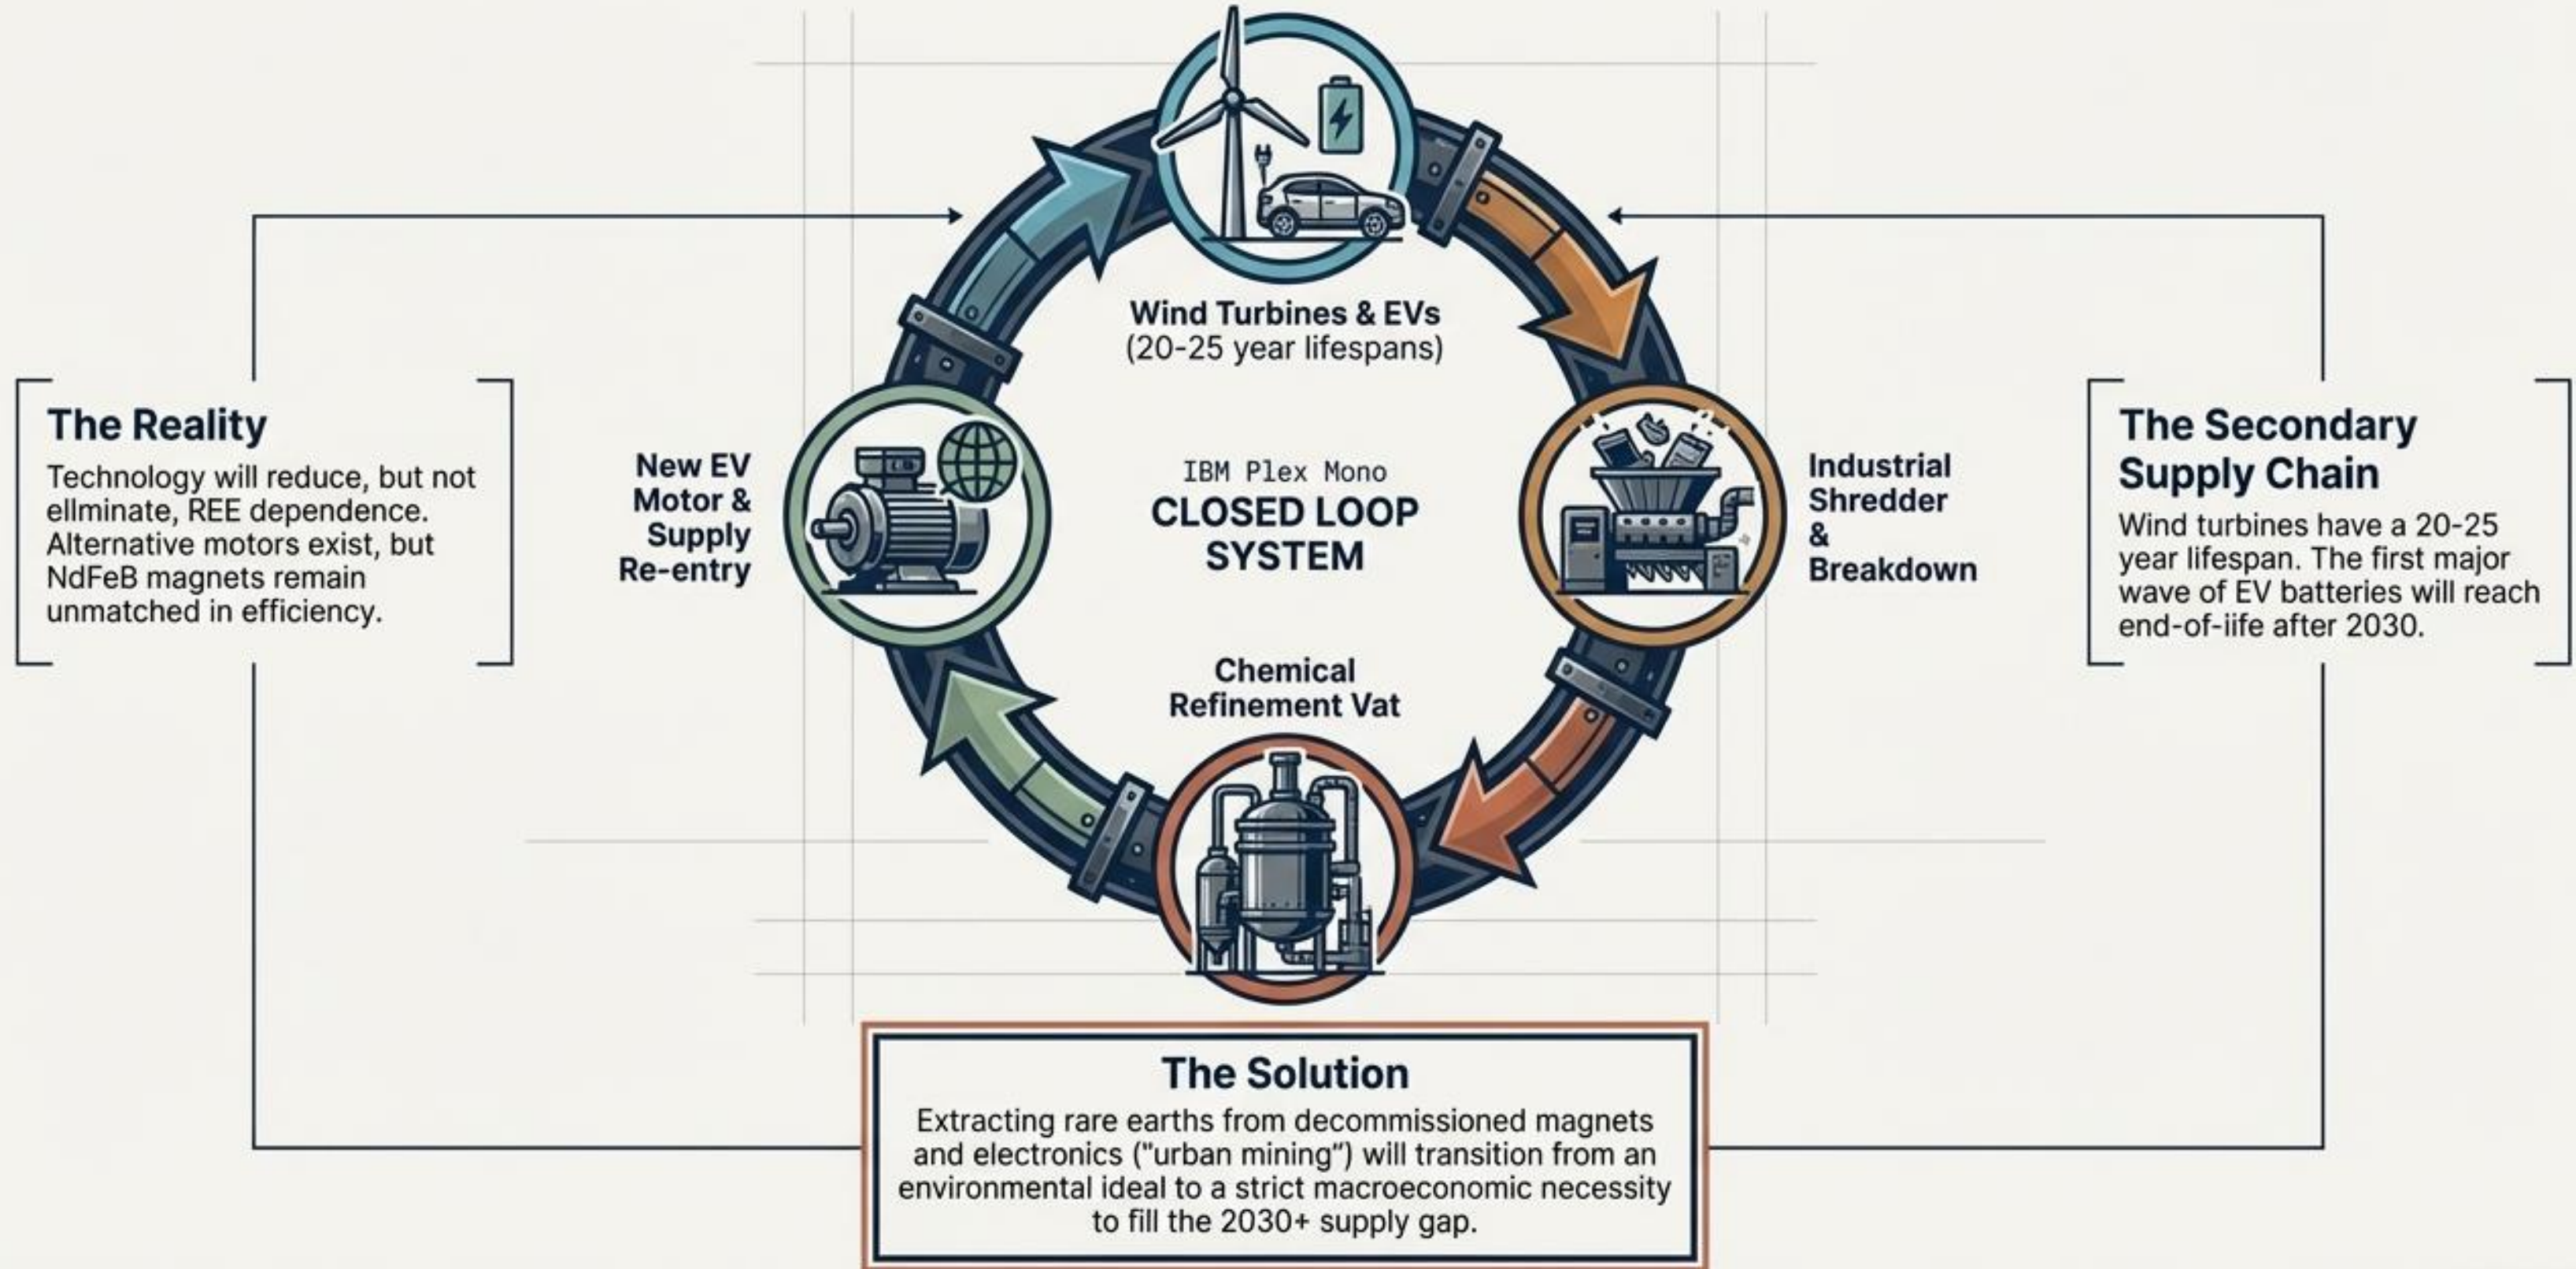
The Reality
Technology will reduce, but not ellminate, REE dependence. Alternative motors exist, but NdFeB magnets remain unmatched in efficiency.

Wind Turbines & EVs
(20-25 year lifespans)

New EV Motor & Supply Re-entry

IBM Plex Mono
CLOSED LOOP SYSTEM

Industrial Shredder & Breakdown

Chemical Refinement Vat

The Secondary Supply Chain
Wind turbines have a 20-25 year lifespan. The first major wave of EV batteries will reach end-of-iife after 2030.

The Solution
Extracting rare earths from decommissioned magnets and electronics ("urban mining") will transition from an environmental ideal to a strict macroeconomic necessity to fill the 2030+ supply gap.